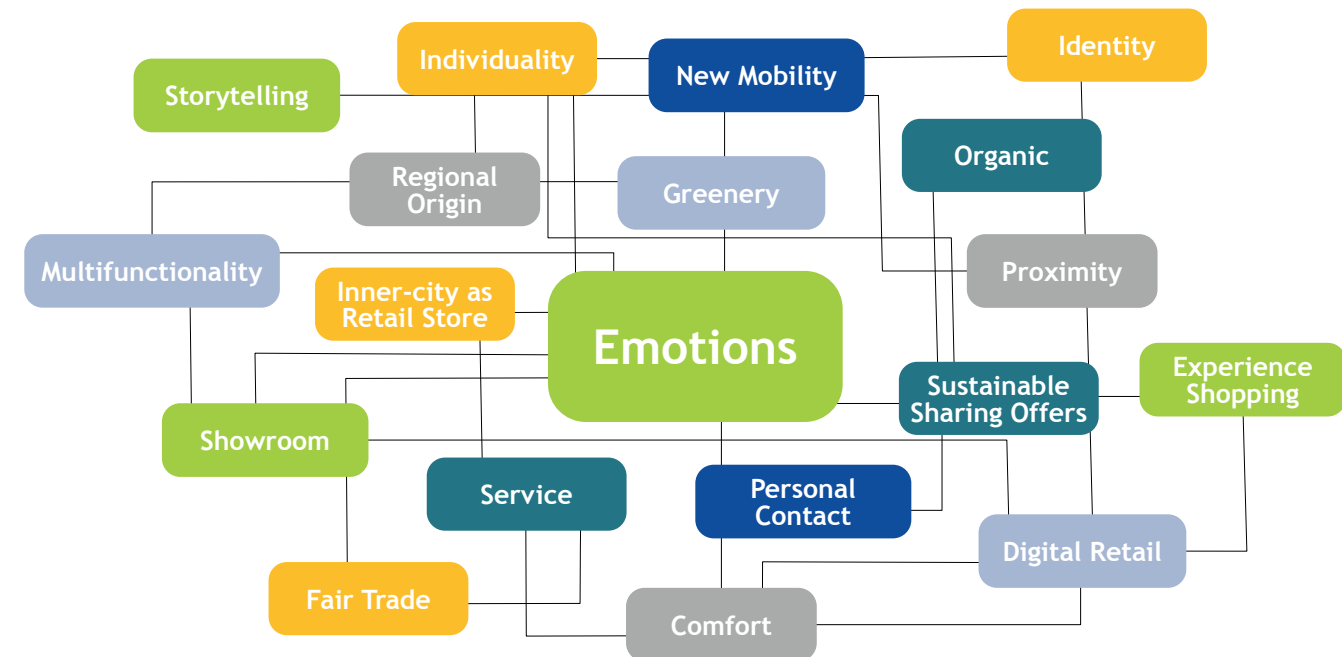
Individuality

New Mobility

Identity

Storytelling

Organic

Regional Origin

Greenery

Proximity

Multifunctionality

Inner-city as Retail Store

Emotions

Sustainable Sharing Offers

Experience Shopping

Showroom

Service

Personal Contact

Digital Retail

Fair Trade

Comfort